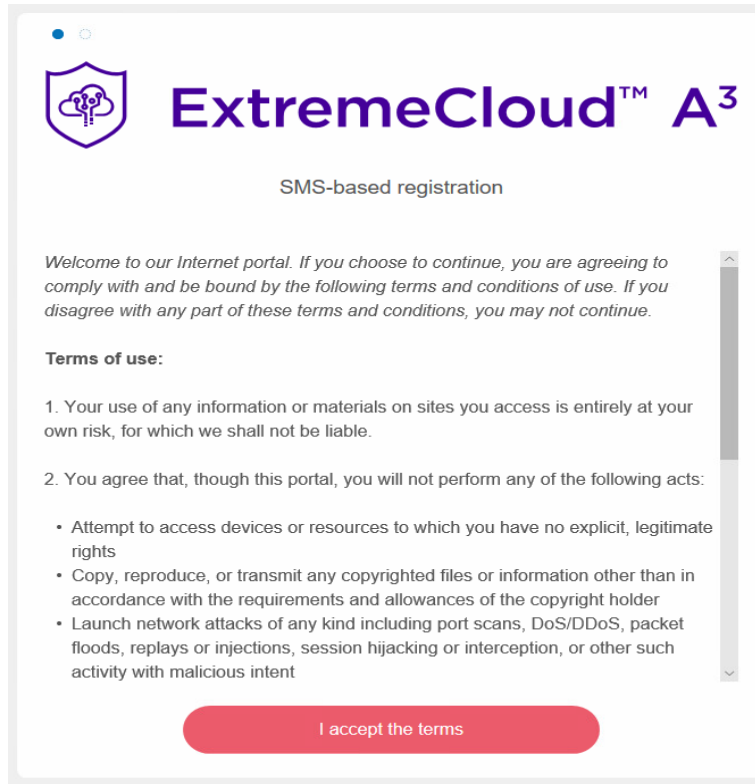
ExtremeCloud™ $A^3$

SMS-based registration

Welcome to our Internet portal. If you choose to continue, you are agreeing to comply with and be bound by the following terms and conditions of use. If you disagree with any part of these terms and conditions, you may not continue.

Terms of use:

1. Your use of any information or materials on sites you access is entirely at your own risk, for which we shall not be liable.

2. You agree that, though this portal, you will not perform any of the following acts:

- Attempt to access devices or resources to which you have no explicit, legitimate rights
- Copy, reproduce, or transmit any copyrighted files or information other than in accordance with the requirements and allowances of the copyright holder
- Launch network attacks of any kind including port scans, DoS/DDoS, packet floods, replays or injections, session hijacking or interception, or other such activity with malicious intent

I accept the terms